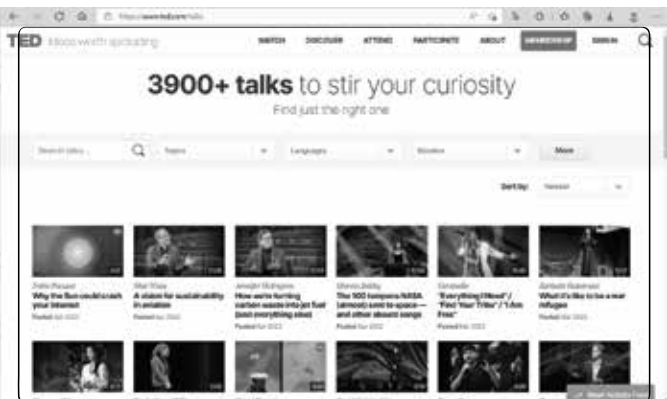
https://www.ted.com/talks

TED Ideas worth spreading

WATCH DISCOVER ATTEND PARTICIPATE ABOUT MEMBERSHIP SIGN IN

3900+ talks to stir your curiosity

Find just the right one

Search talks... Topics Languages Duration More

Sort by: Newest

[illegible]
Why the Sun could crash your internet
Posted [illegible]

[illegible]
A vision for sustainability in aviation
Posted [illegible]

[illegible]
How we're turning carbon waste into jet fuel (and everything else)
Posted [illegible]

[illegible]
The 500 lampoons NASA (almost) sent to space — and other absurd songs
Posted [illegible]

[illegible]
"Everything I Need" / "Find Your Tribe" / "I Am Free"
Posted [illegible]

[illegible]
What it's like to be a war refugee
Posted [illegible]